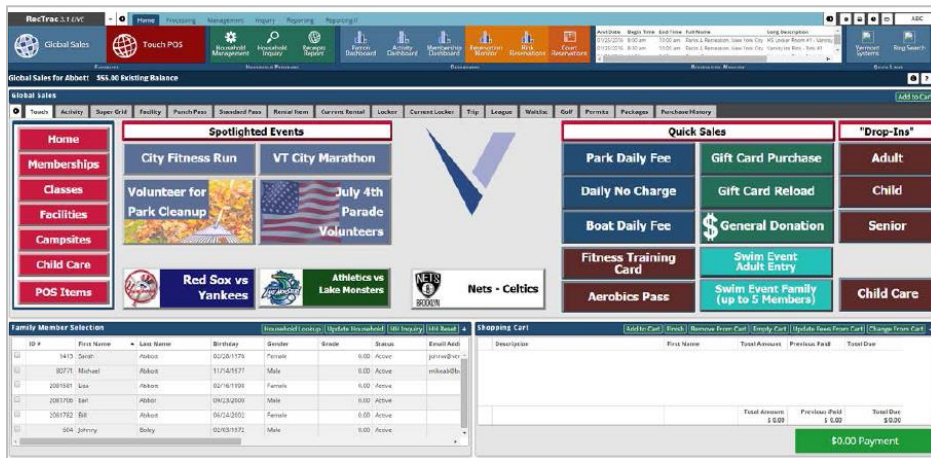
RecTrac 3.1 DVC
Home Processing Management Inquiry Reporting Reporting II
Global Sales
Touch POS
Household Management
Household Inquiry
Receipts Report
Person Dashboard
Activity Dashboard
Membership Dashboard
Reservation Monitor
Rink Reservations
Court Reservations
Vermont Systems
Ring Search
Global Sales for Abbott $56.00 Existing Balance
Global Sales
Add to Cart
Touch Activity Super Grid Facility Punch Pass Standard Pass Rental Item Current Rental Locker Current Locker Trip League Waitlist Golf Permits Packages Purchase History
Home
Memberships
Classes
Facilities
Campsites
Child Care
POS Items
Spotlighted Events
City Fitness Run
VT City Marathon
Volunteer for Park Cleanup
July 4th Parade Volunteers
Red Sox vs Yankees
Athletics vs Lake Monsters
Nets - Celtics
Quick Sales
Park Daily Fee
Gift Card Purchase
Daily No Charge
Gift Card Reload
Boat Daily Fee
$ General Donation
Fitness Training Card
Swim Event Adult Entry
Aerobics Pass
Swim Event Family (up to 5 Members)
"Drop-Ins"
Adult
Child
Senior
Child Care
Family Member Selection
Household Lookup Update Household HH Inquiry HH Reset
| ID # | First Name | Last Name | Birthday | Gender | Grade | Status | Email Addr |
|---|---|---|---|---|---|---|---|
| 5415 | Sarah | Abbott | 02/20/1976 | Female | 0.00 | Active | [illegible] |
| 80771 | Michael | Abbott | 11/14/1977 | Male | 0.00 | Active | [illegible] |
| 2081501 | Lisa | Abbott | 02/16/1998 | Female | | | |
| 2081700 | Earl | Abbott | 04/23/2000 | Male | 0.00 | Active | |
| 2081702 | Bill | Abbott | 04/24/2002 | Male | 0.00 | Active | |
| 504 | Johnny | Bailey | 02/03/1972 | Male | 0.00 | Active | |
Shopping Cart
Add to Cart Finish Remove From Cart Empty Cart Update Fees From Cart Change From Cart
| Description | First Name | Total Amount | Previous Paid | Total Due |
|---|---|---|---|---|
Total Amount $0.00
Previous Paid $0.00
Total Due $0.00
$0.00 Payment